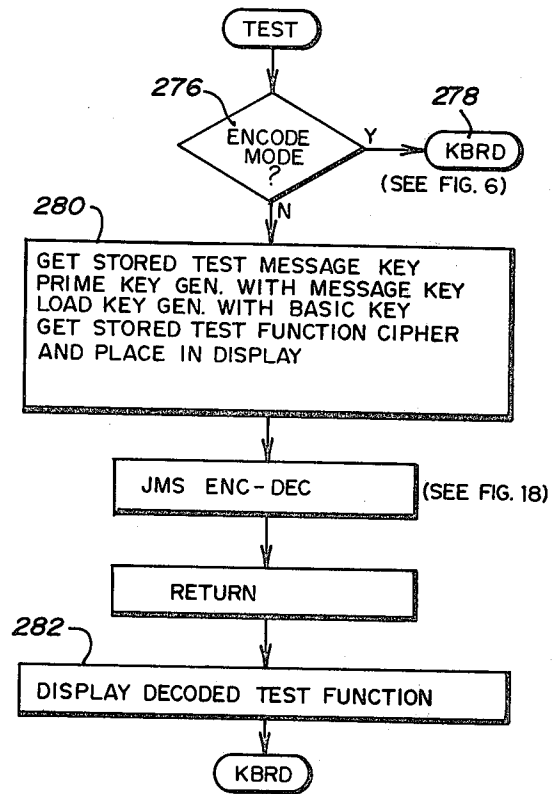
TEST

276

ENCODE MODE ?

Y

278

KBRD

(SEE FIG. 6)

N

280

GET STORED TEST MESSAGE KEY
PRIME KEY GEN. WITH MESSAGE KEY
LOAD KEY GEN. WITH BASIC KEY
GET STORED TEST FUNCTION CIPHER
AND PLACE IN DISPLAY

JMS ENC-DEC

(SEE FIG. 18)

RETURN

282

DISPLAY DECODED TEST FUNCTION

KBRD